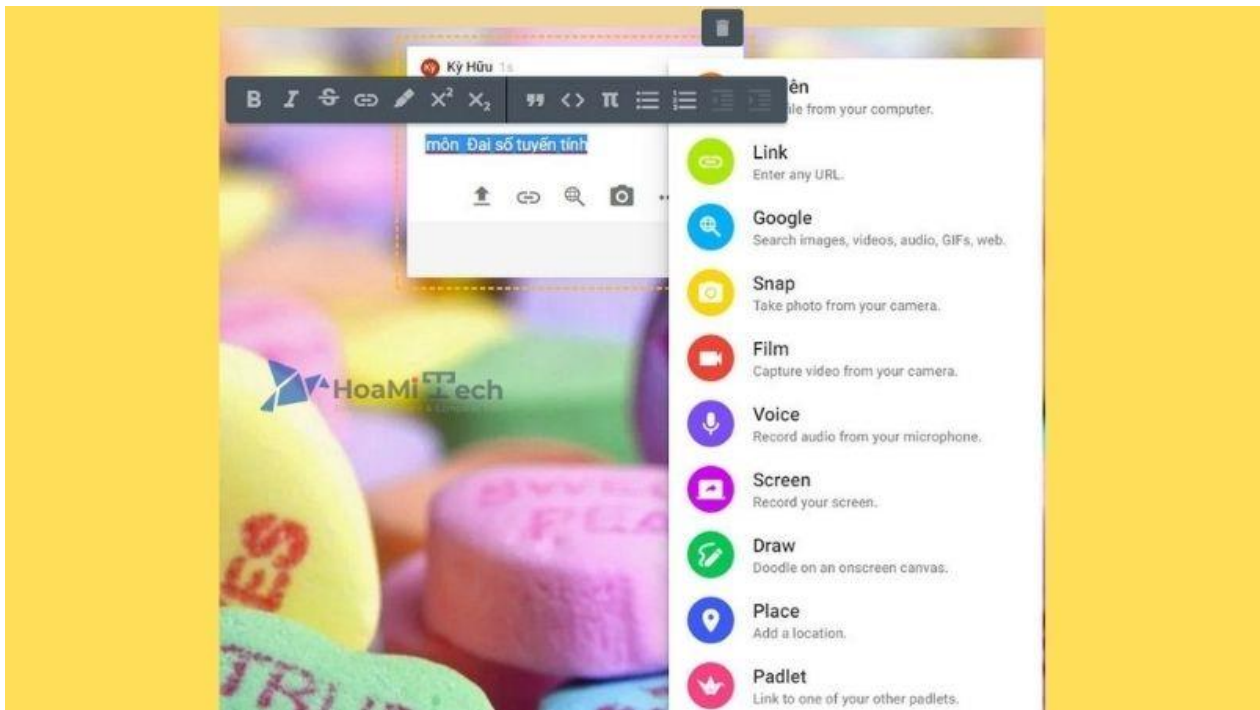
Kỳ Hữu 1s

B I S X² X₂ ❞ <> π

môn Đai số tuyến tính

ên
ile from your computer.

Link
Enter any URL.

Google
Search images, videos, audio, GIFs, web.

Snap
Take photo from your camera.

Film
Capture video from your camera.

Voice
Record audio from your microphone.

Screen
Record your screen.

Draw
Doodle on an onscreen canvas.

Place
Add a location.

Padlet
Link to one of your other padlets.

HoaMiTech